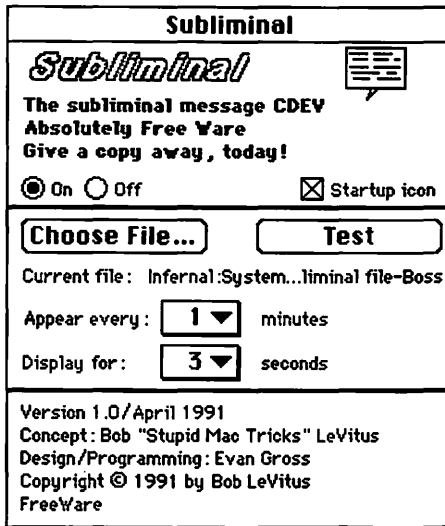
Subliminal

Subliminal

The subliminal message CDEV
Absolutely Free Ware
Give a copy away, today!

On Off

Startup icon

Choose File...

Test

Current file: Infernal:System...liminal file-Boss

Appear every: 1 minutes

Display for: 3 seconds

Version 1.0/April 1991
Concept: Bob "Stupid Mac Tricks" LeVitus
Design/Programming: Evan Gross
Copyright © 1991 by Bob LeVitus
FreeWare